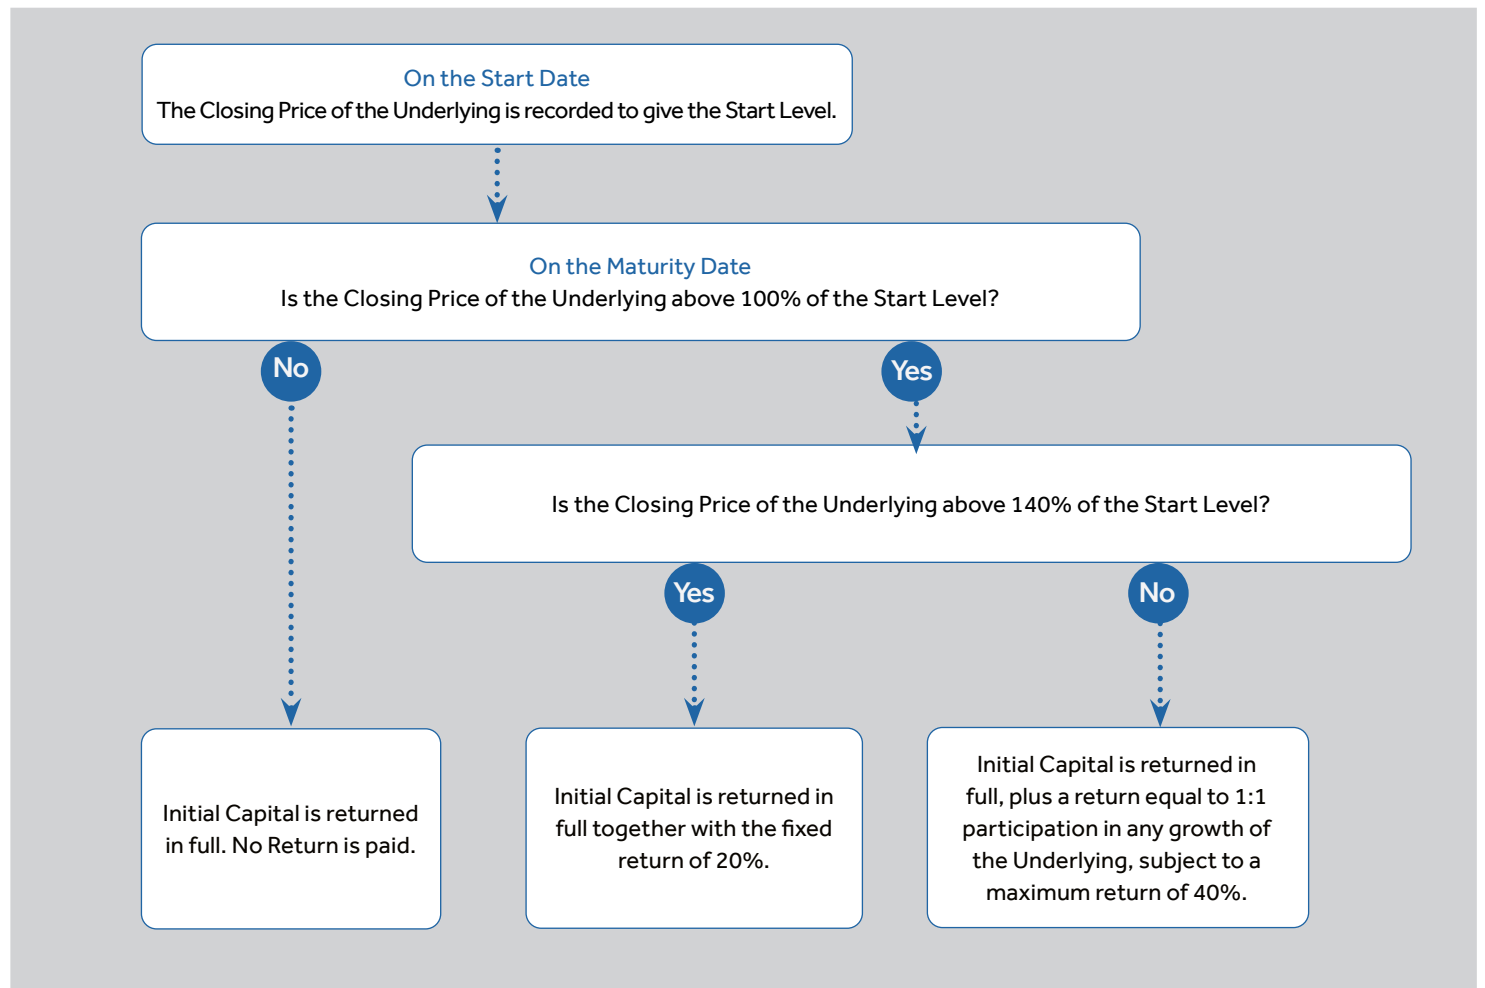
On the Start Date
The Closing Price of the Underlying is recorded to give the Start Level.

On the Maturity Date
Is the Closing Price of the Underlying above 100% of the Start Level?

No

Yes

Is the Closing Price of the Underlying above 140% of the Start Level?

Yes

No

Initial Capital is returned in full. No Return is paid.

Initial Capital is returned in full together with the fixed return of 20%.

Initial Capital is returned in full, plus a return equal to 1:1 participation in any growth of the Underlying, subject to a maximum return of 40%.